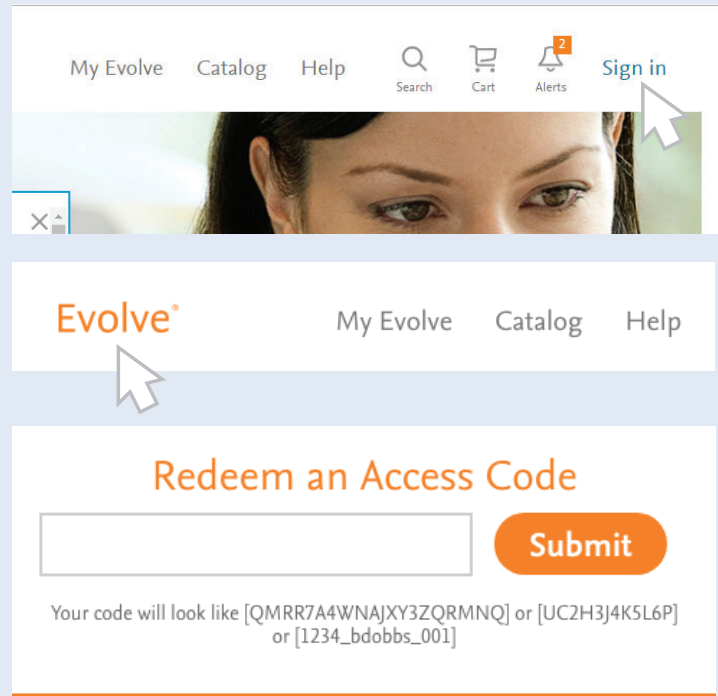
My Evolve Catalog Help Search Cart 2 Alerts Sign in

×

Evolve®

My Evolve Catalog Help

Redeem an Access Code

Submit

Your code will look like [QMRR7A4WNAJXY3ZQRMNQ] or [UC2H3J4K5L6P] or [1234_bdobbs_001]